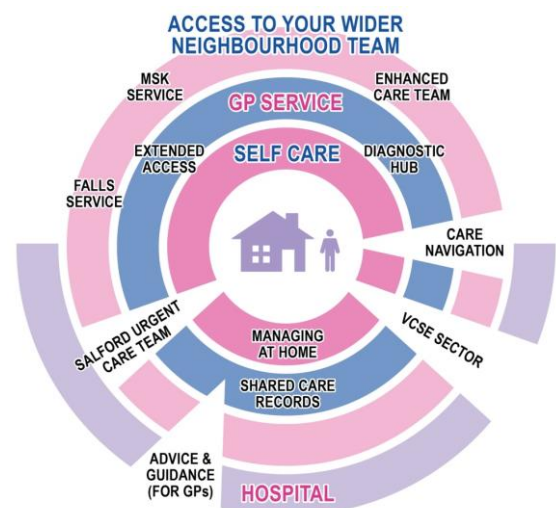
ACCESS TO YOUR WIDER NEIGHBOURHOOD TEAM

MSK SERVICE

ENHANCED CARE TEAM

GP SERVICE

EXTENDED ACCESS

SELF CARE

DIAGNOSTIC HUB

FALLS SERVICE

CARE NAVIGATION

SALFORD URGENT CARE TEAM

MANAGING AT HOME

VCSE SECTOR

SHARED CARE RECORDS

ADVICE & GUIDANCE (FOR GPs)

HOSPITAL